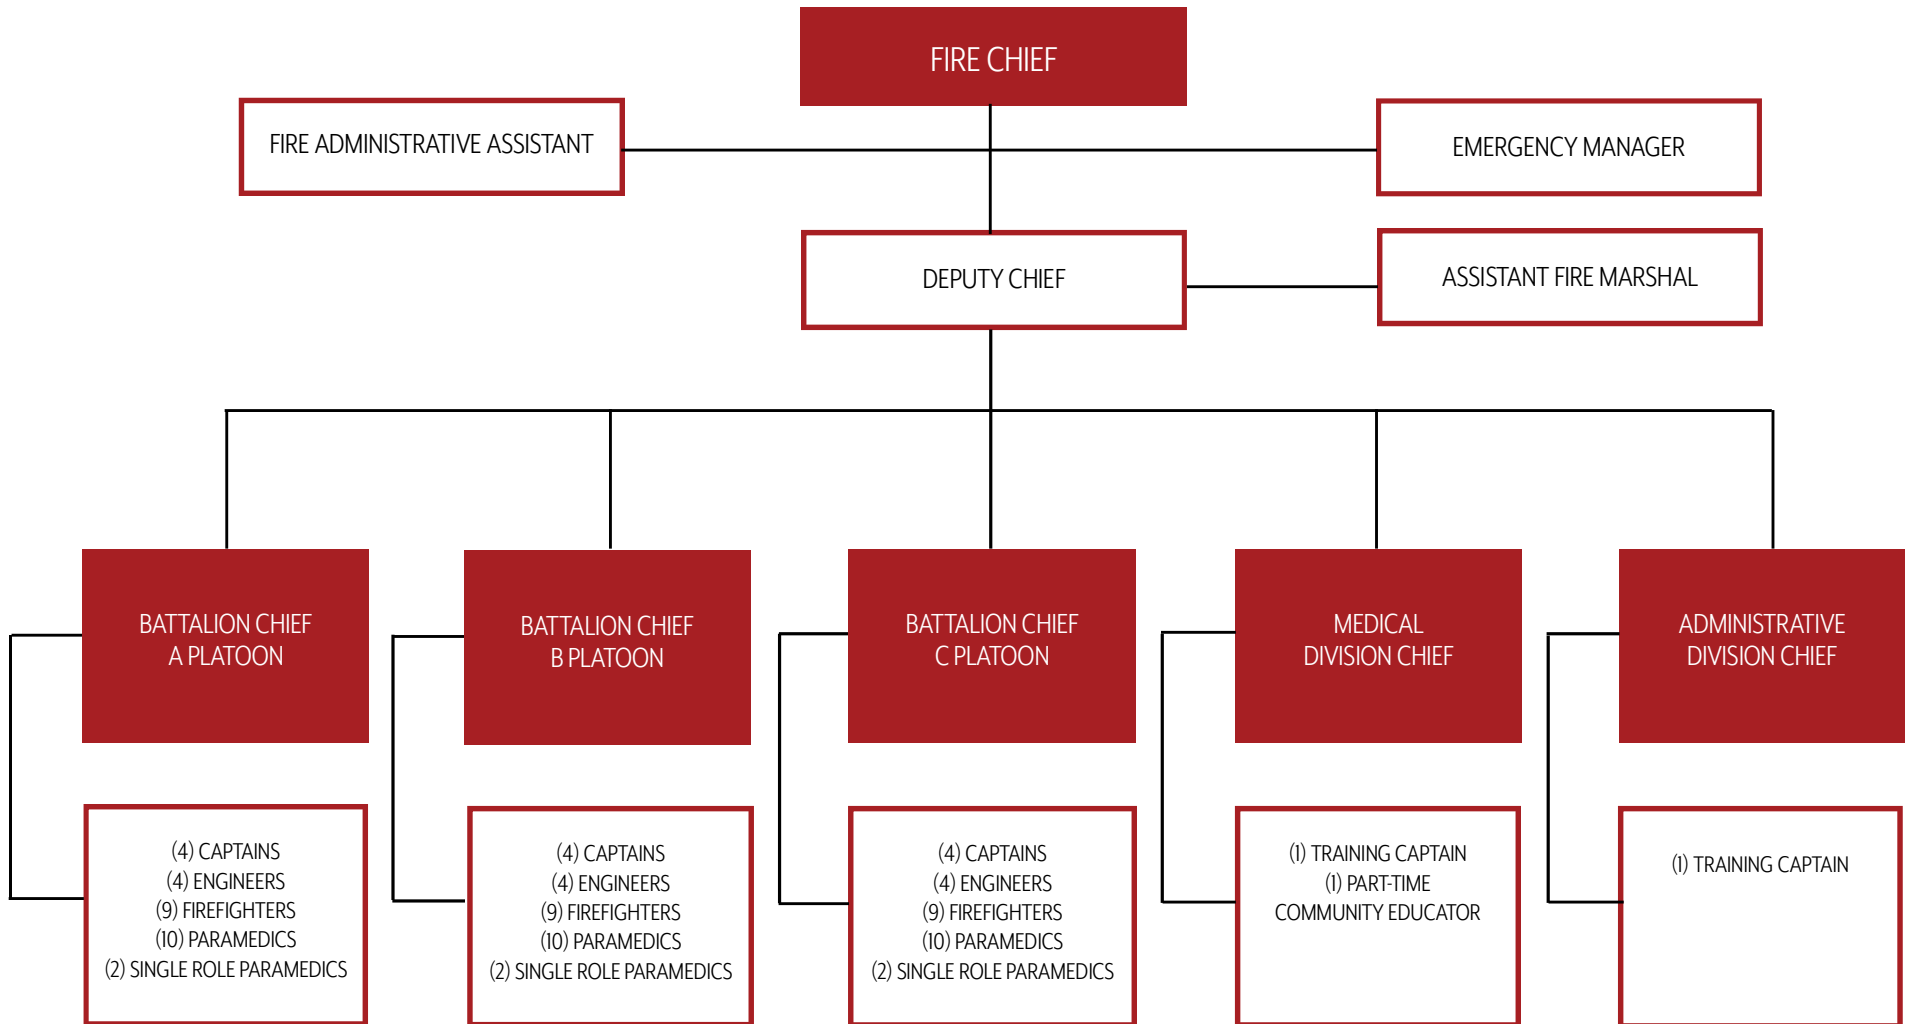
FIRE CHIEF

FIRE ADMINISTRATIVE ASSISTANT

EMERGENCY MANAGER

DEPUTY CHIEF

ASSISTANT FIRE MARSHAL

BATTALION CHIEF
A PLATOON

BATTALION CHIEF
B PLATOON

BATTALION CHIEF
C PLATOON

MEDICAL
DIVISION CHIEF

ADMINISTRATIVE
DIVISION CHIEF

(4) CAPTAINS
(4) ENGINEERS
(9) FIREFIGHTERS
(10) PARAMEDICS
(2) SINGLE ROLE PARAMEDICS

(4) CAPTAINS
(4) ENGINEERS
(9) FIREFIGHTERS
(10) PARAMEDICS
(2) SINGLE ROLE PARAMEDICS

(4) CAPTAINS
(4) ENGINEERS
(9) FIREFIGHTERS
(10) PARAMEDICS
(2) SINGLE ROLE PARAMEDICS

(1) TRAINING CAPTAIN
(1) PART-TIME
COMMUNITY EDUCATOR

(1) TRAINING CAPTAIN